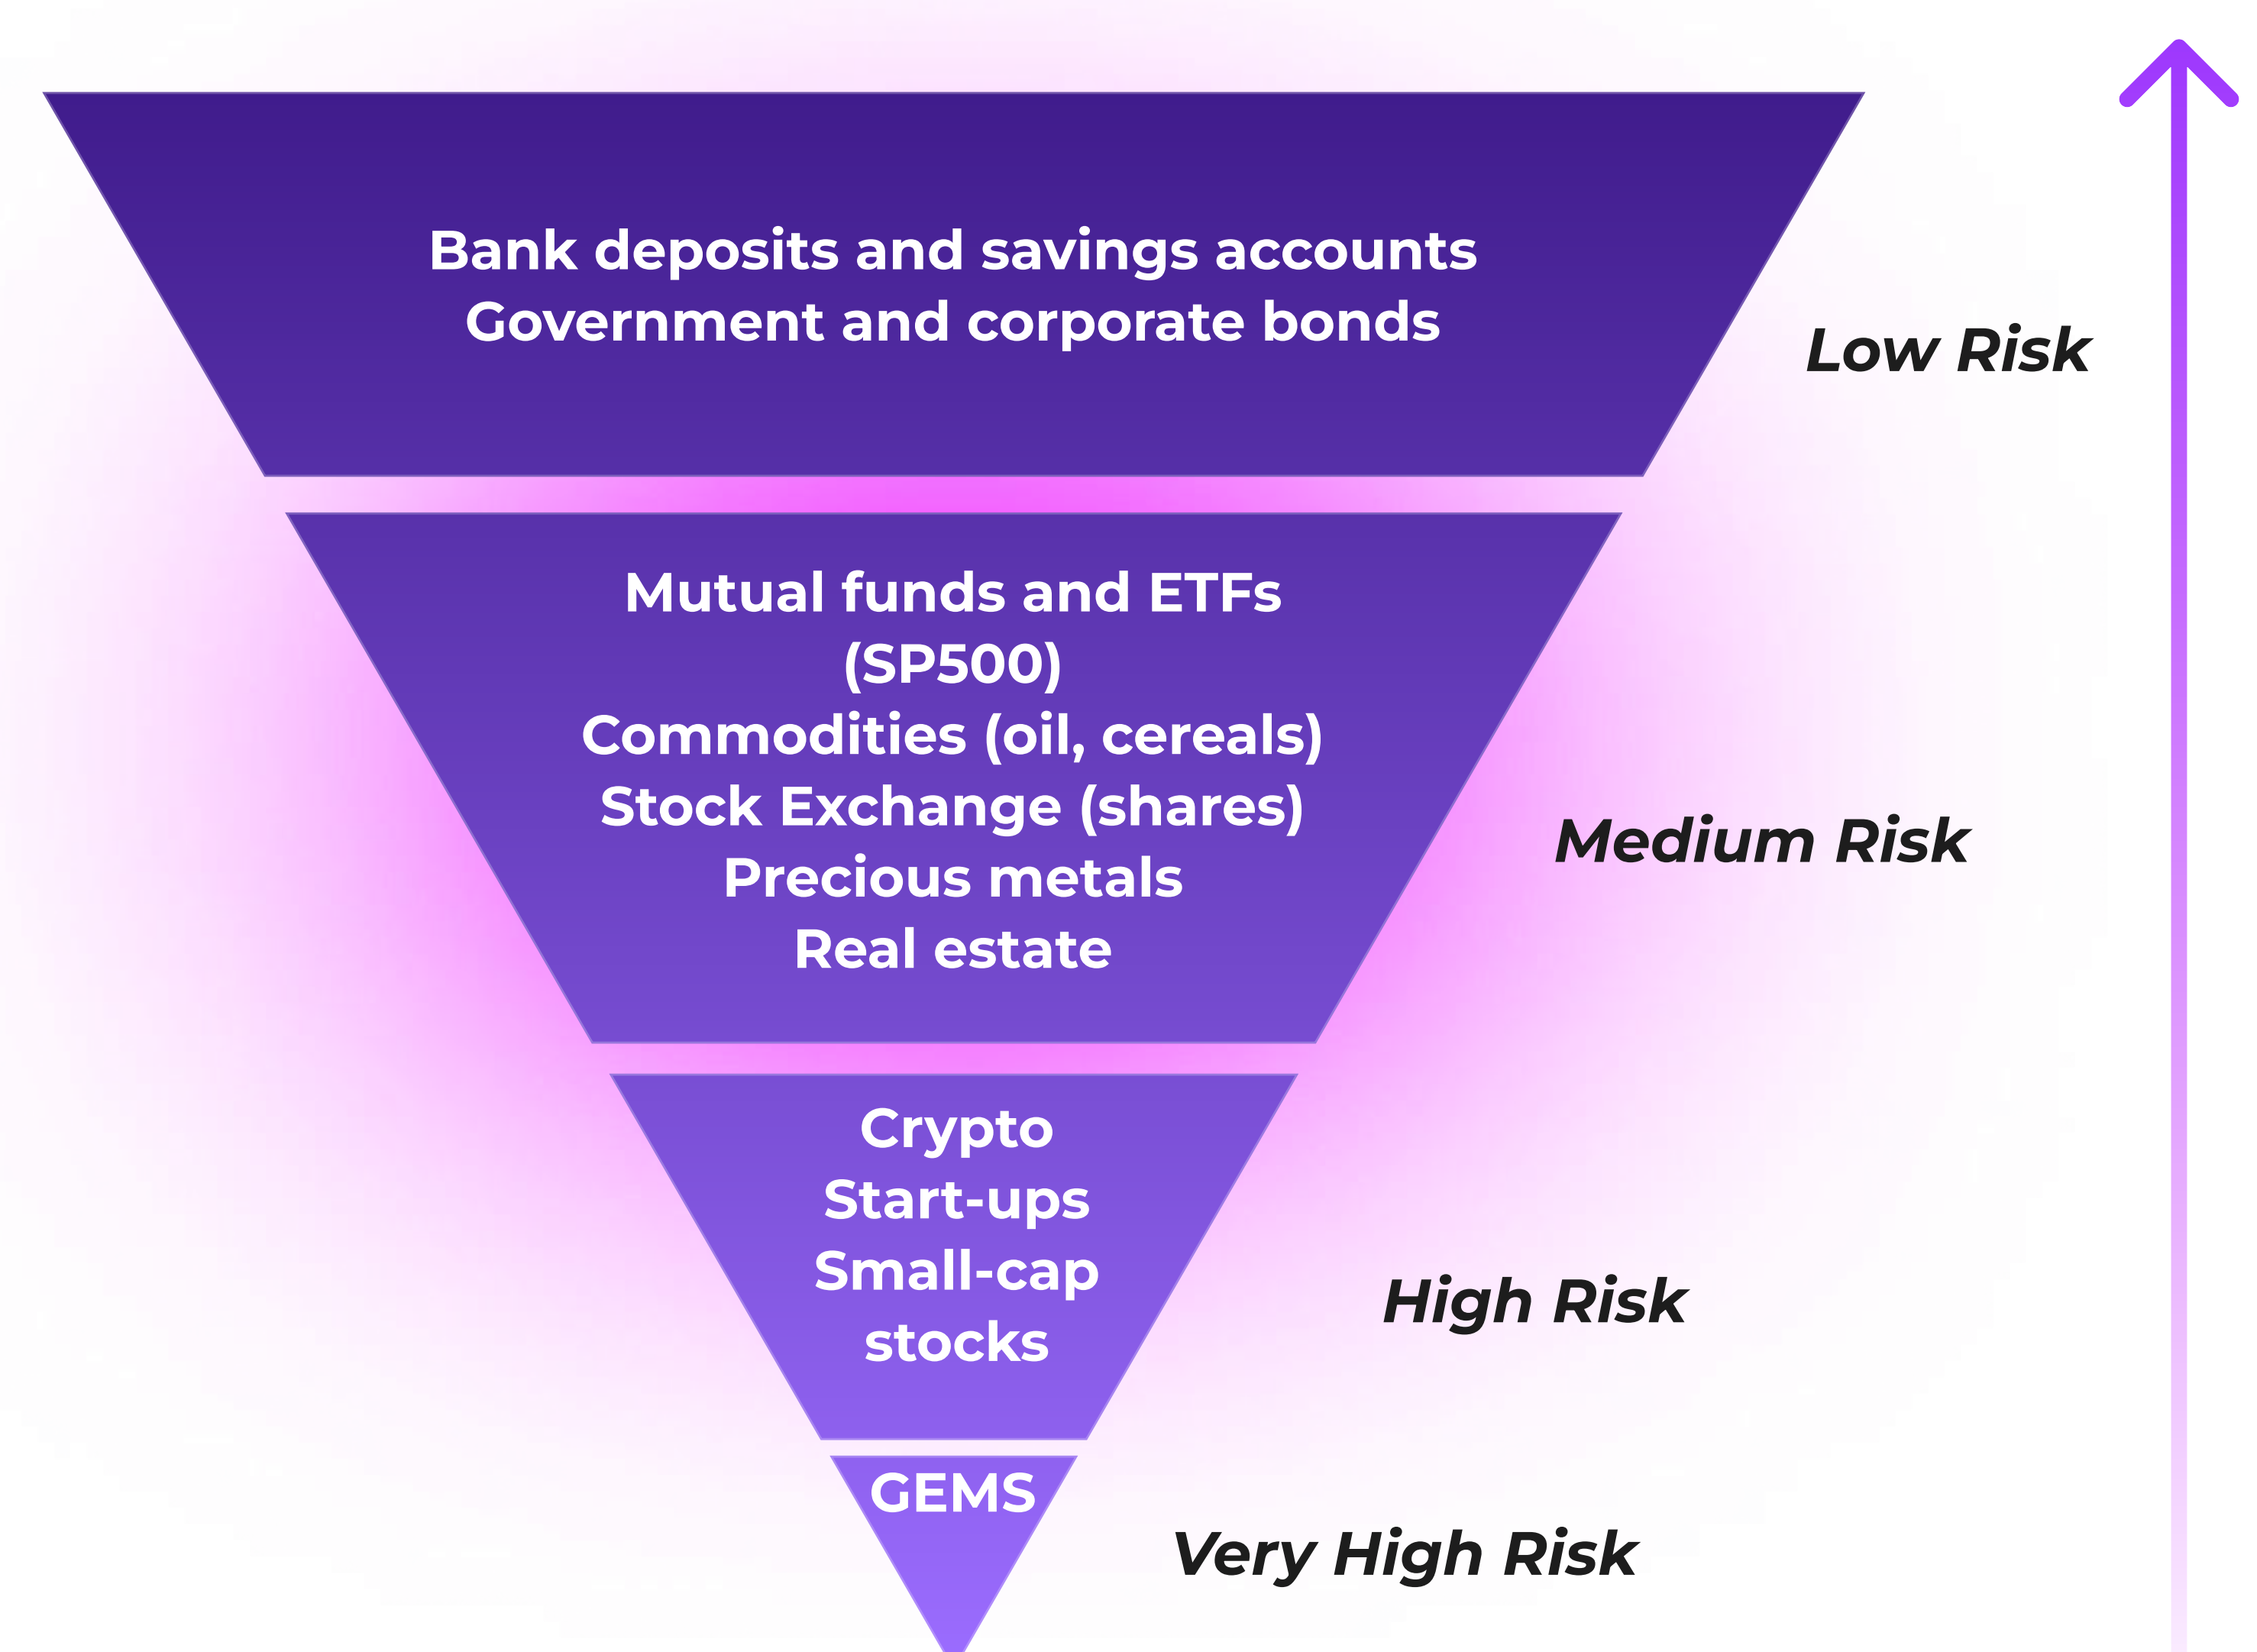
Bank deposits and savings accounts
Government and corporate bonds

Low Risk

Mutual funds and ETFs
(SP500)
Commodities (oil, cereals)
Stock Exchange (shares)
Precious metals
Real estate

Medium Risk

Crypto
Start-ups
Small-cap
stocks

High Risk

GEMS

Very High Risk